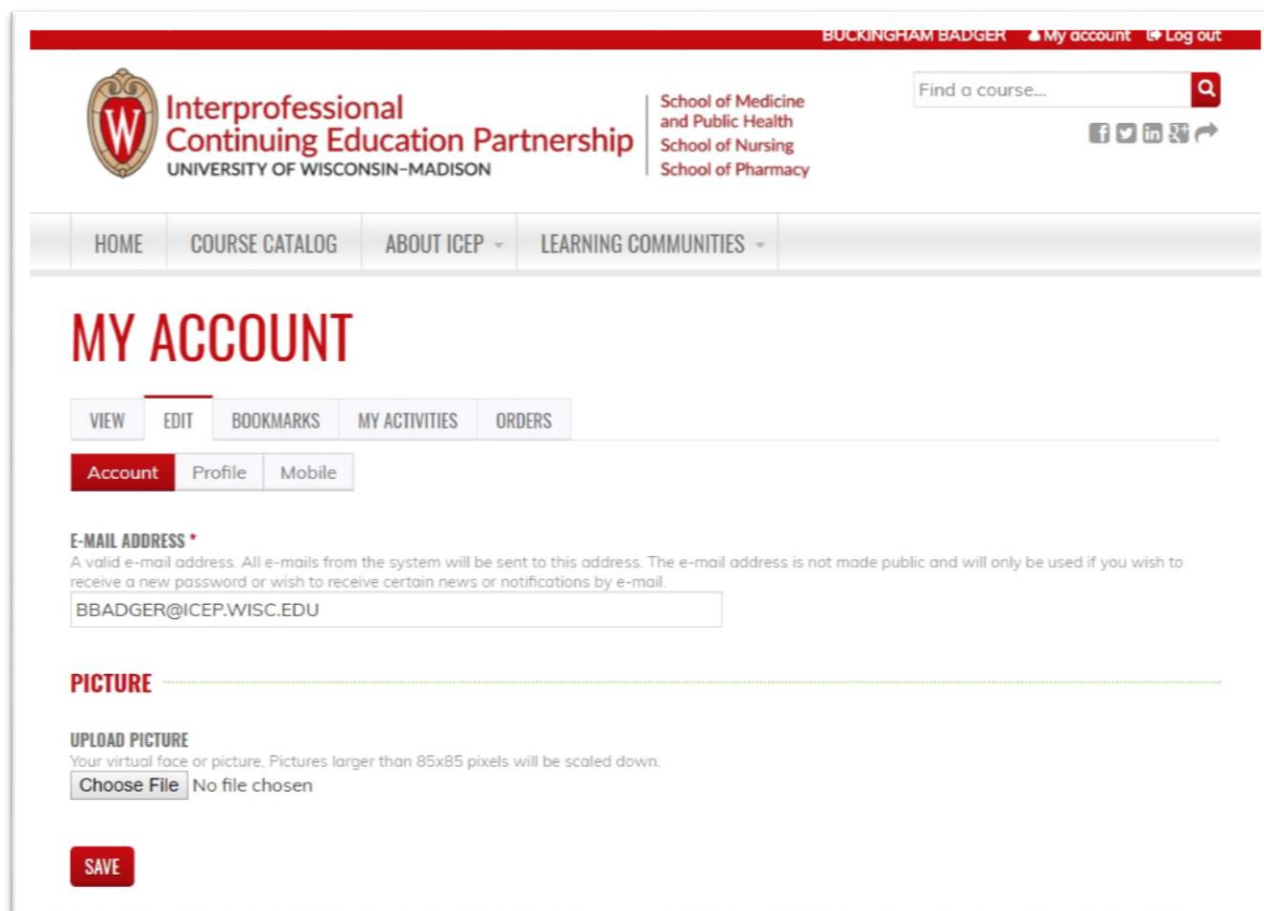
BUCKINGHAM BADGER My account Log out

W

Interprofessional Continuing Education Partnership
UNIVERSITY OF WISCONSIN–MADISON

School of Medicine and Public Health
School of Nursing
School of Pharmacy

Find a course...

HOME COURSE CATALOG ABOUT ICEP LEARNING COMMUNITIES

MY ACCOUNT

VIEW EDIT BOOKMARKS MY ACTIVITIES ORDERS

Account Profile Mobile

E-MAIL ADDRESS *
A valid e-mail address. All e-mails from the system will be sent to this address. The e-mail address is not made public and will only be used if you wish to receive a new password or wish to receive certain news or notifications by e-mail.

BBADGER@ICEP.WISC.EDU

PICTURE

UPLOAD PICTURE
Your virtual face or picture. Pictures larger than 85x85 pixels will be scaled down.

Choose File No file chosen

SAVE